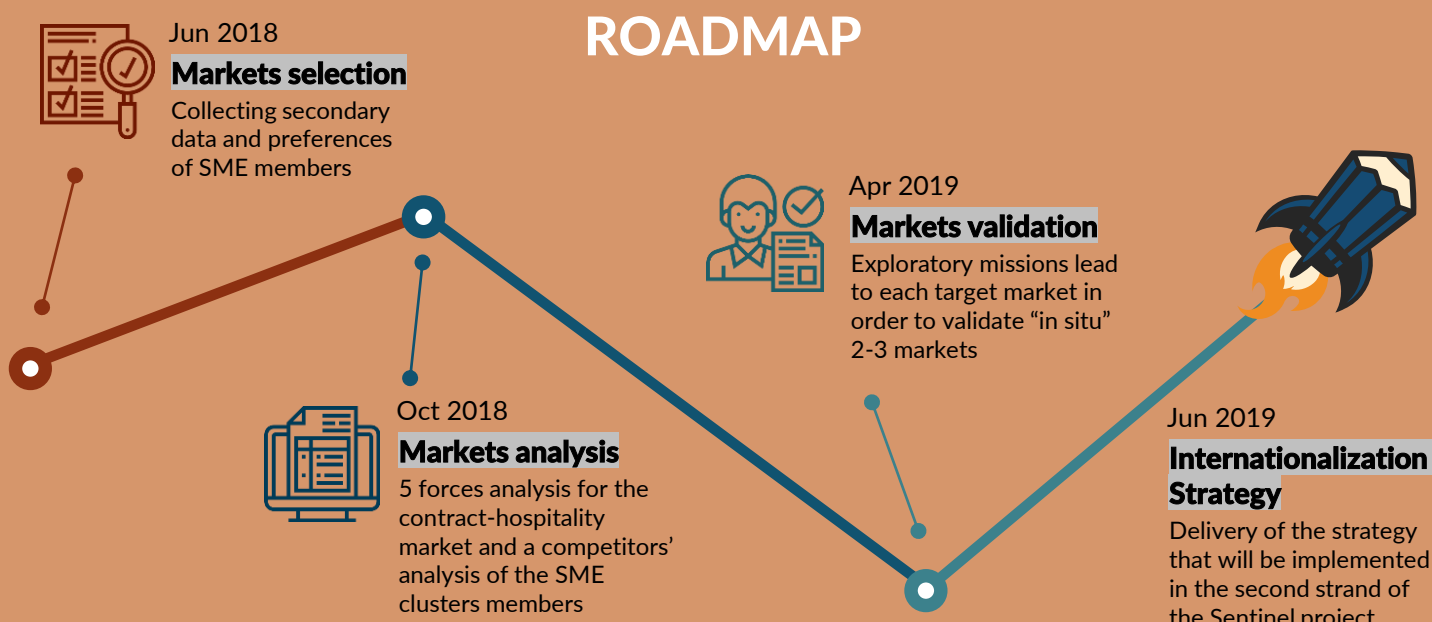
ROADMAP

Jun 2018
Markets selection
Collecting secondary data and preferences of SME members

Oct 2018
Markets analysis
5 forces analysis for the contract-hospitality market and a competitors' analysis of the SME clusters members

Apr 2019
Markets validation
Exploratory missions lead to each target market in order to validate "in situ" 2-3 markets

Jun 2019
Internationalization Strategy
Delivery of the strategy that will be implemented in the second strand of the Sentinel project